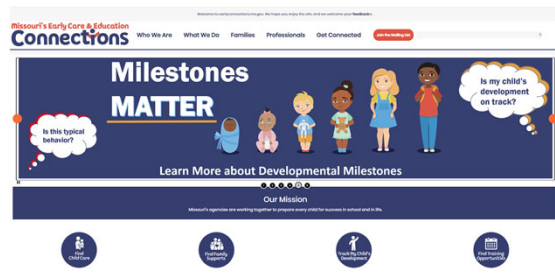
Welcome to earlyconnections.mo.gov. We hope you enjoy the site, and we welcome your feedback »

Missouri's Early Care & Education
Connections

Who We Are What We Do Families Professionals Get Connected Join the Mailing List

Milestones
MATTER

Is this typical behavior?

Is my child's development on track?

Learn More about Developmental Milestones

Our Mission

Missouri's agencies are working together to prepare every child for success in school and in life.

Find Child Care

Find Family Supports

Track My Child's Development

Find Training Opportunities